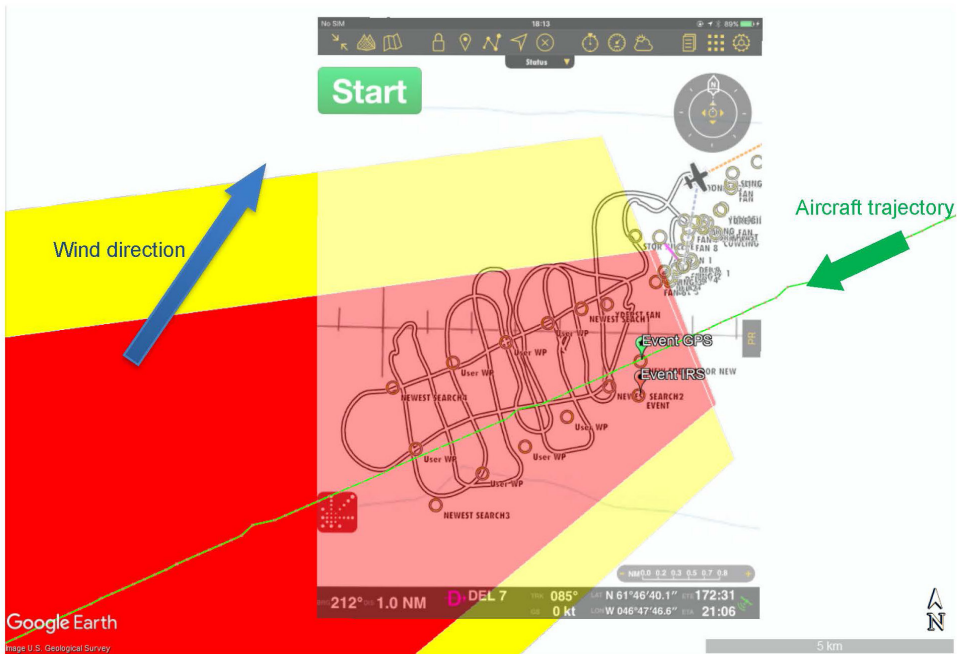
No SIM 18:13 89%

Status

Start

Wind direction

Aircraft trajectory

NEWEST SEARCH

User WP

User WP

NEWEST SEARCH3

User WP

User WP

User WP

User WP

User WP

Event GPS

Event IRS

NEWEST SEARCH2 EVENT

NEWEST SEARCH3

PR

NM 0.0 0.2 0.3 0.5 0.7 0.8

212° 1.0 NM

DEL 7

085°

0 kt

N 61°46'40.1"

W 046°47'46.6"

172:31

21:06

Google Earth

Image U.S. Geological Survey

5 km

N